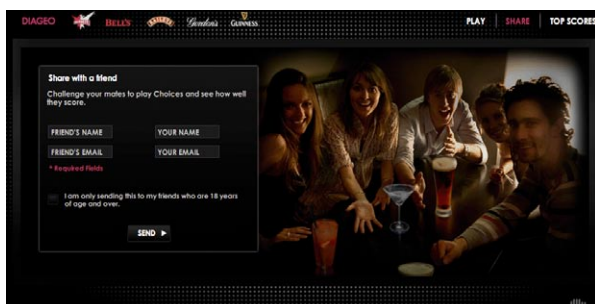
DIAGEO BELL'S Gordon's GUINNESS

PLAY | SHARE | TOP SCORES

Share with a friend

Challenge your mates to play Choices and see how well they score.

FRIEND'S NAME
YOUR NAME
FRIEND'S EMAIL
YOUR EMAIL

* Required Fields

I am only sending this to my friends who are 18 years of age and over.

SEND ►